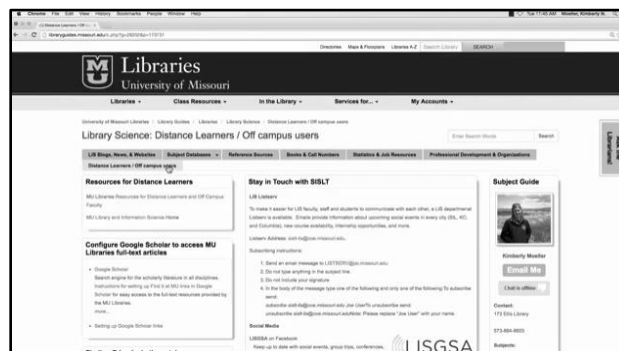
Chrome File Edit View History Bookmarks People Window Help

Tue 11:40 AM Moeller, Kimberly M.

libraryguides.missouri.edu/c.php?g=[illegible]

Directories Maps & Floorplans Libraries A-Z Search Library SEARCH

Libraries
University of Missouri

Libraries ▾ Class Resources ▾ In the Library ▾ Services for... ▾ My Accounts ▾

University of Missouri Libraries / Library Guides / Libraries / Library Science / Distance Learners / Off campus users

Library Science: Distance Learners / Off campus users

Enter Search Words Search

LIS Blogs, News, & Websites Subject Databases ▾ Reference Sources Books & Call Numbers Statistics & Job Resources Professional Development & Organizations

Distance Learners / Off campus users

Resources for Distance Learners

MU Libraries Resources for Distance Learners and Off Campus Faculty

MU Library and Information Science Home

Configure Google Scholar to access MU Libraries full-text articles

• Google Scholar
Search engine for the scholarly literature in all disciplines. Instructions for setting up Find it at MU links in Google Scholar for easy access to the full-text resources provided by the MU Libraries.
more...

• Setting up Google Scholar links

Stay in Touch with SISLT

LIS Listserv

To make it easier for LIS faculty, staff and students to communicate with each other, a LIS departmental Listserv is available. Emails provide information about upcoming social events in every city (SL, KC, and Columbia), new course availability, internship opportunities, and more.

Listserv Address: sisl-lis@po.missouri.edu

Subscribing instructions:

1. Send an email message to LISTSERV@po.missouri.edu
2. Do not type anything in the subject line.
3. Do not include your signature
4. In the body of the message type one of the following and only one of the following To subscribe send:
subscribe sisllis@po.missouri.edu Joe UserTo unsubscribe send:
unsubscribe sisll-lis@po.missouri.eduNote: Please replace "Joe User" with your name.

Social Media

LISSGA on Facebook
Keep up to date with social events, group trips, conferences,

LISGSA

Subject Guide

Kimberly Moeller

Email Me

Chat is offline

Contact:
173 Ellis Library

573-884-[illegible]

Subjects:

Ask a Librarian